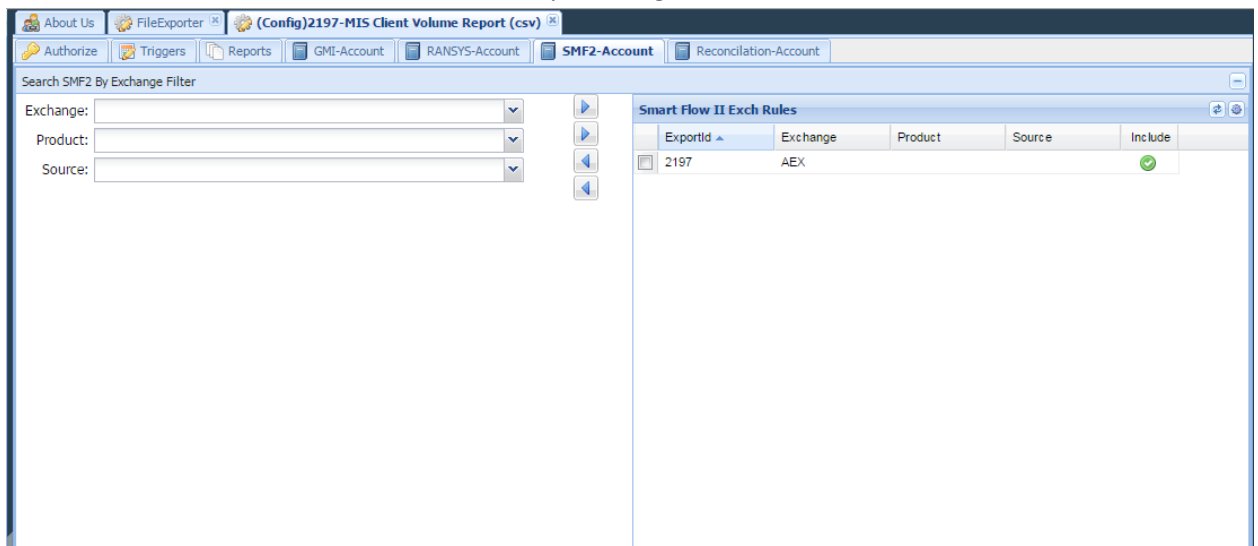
About Us | FileExporter | (Config)2197-MIS Client Volume Report (csv)

Authorize | Triggers | Reports | GMI-Account | RANSYS-Account | SMF2-Account | Reconcilation-Account

Search SMF2 By Exchange Filter

Exchange:
Product:
Source:

Smart Flow II Exch Rules

| | ExportId | Exchange | Product | Source | Include |
|---|---|---|---|---|---|
| | 2197 | AEX | | | |